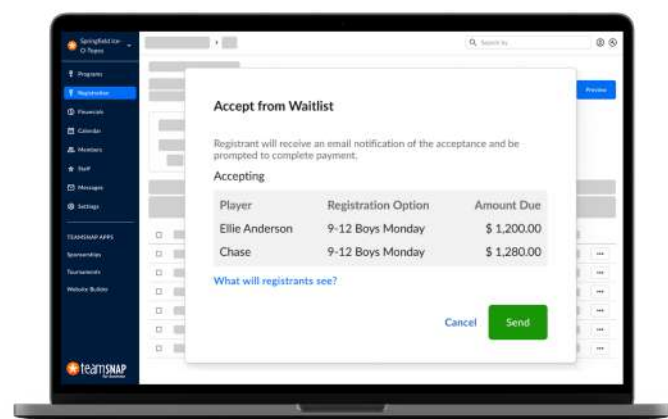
Springfield Ice-O-Topes

Programs
Registration
Financials
Calendar
Members
Staff
Messages
Settings

TEAMSNAP APPS
Sponsorships
Tournaments
Website Builder

teamSNAP

Search

Preview

Accept from Waitlist

Registrant will receive an email notification of the acceptance and be prompted to complete payment.

Accepting

| Player | Registration Option | Amount Due |
|---|---|---|
| Ellie Anderson | 9-12 Boys Monday | $ 1,200.00 |
| Chase | 9-12 Boys Monday | $ 1,280.00 |

What will registrants see?

Cancel
Send